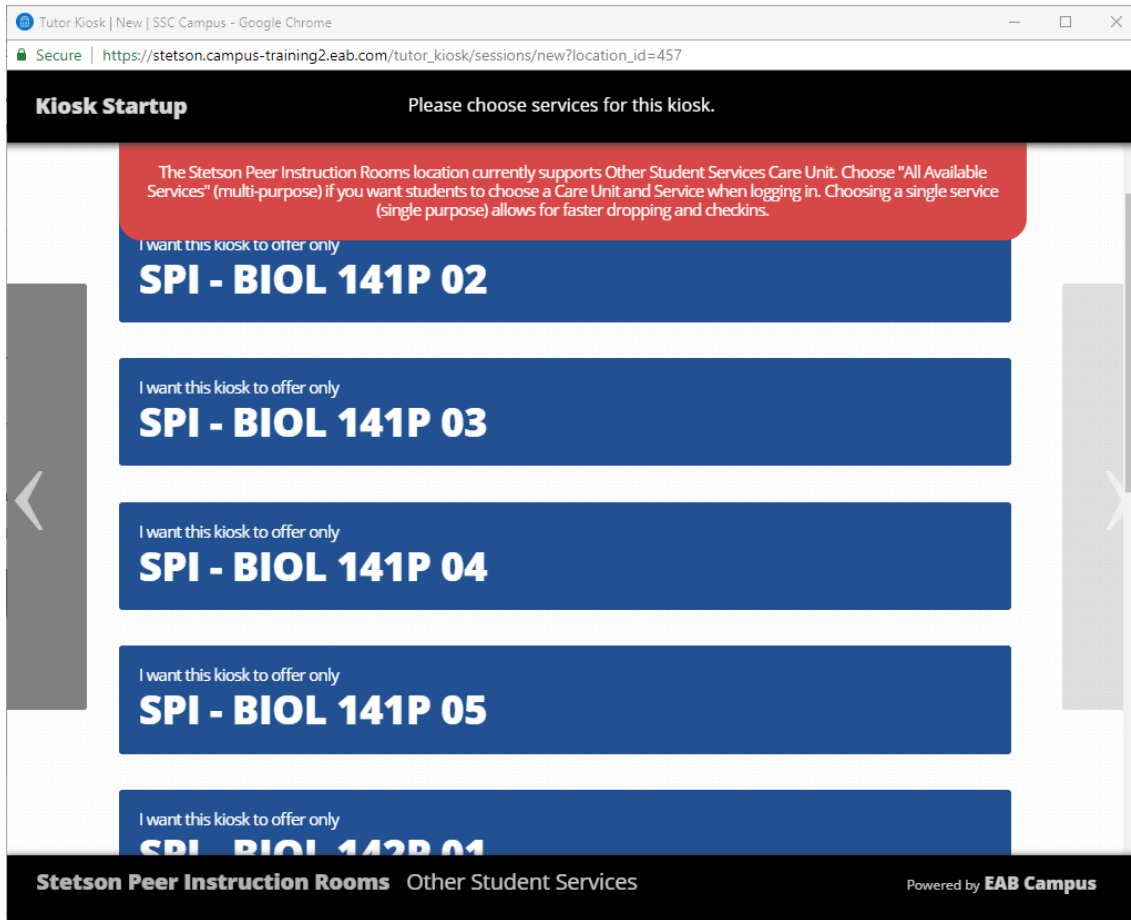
Tutor Kiosk | New | SSC Campus - Google Chrome

Secure | https://stetson.campus-training2.eab.com/tutor_kiosk/sessions/new?location_id=457

Kiosk Startup

Please choose services for this kiosk.

The Stetson Peer Instruction Rooms location currently supports Other Student Services Care Unit. Choose "All Available Services" (multi-purpose) if you want students to choose a Care Unit and Service when logging in. Choosing a single service (single purpose) allows for faster dropping and checkins.

I want this kiosk to offer only
SPI - BIOL 141P 02

I want this kiosk to offer only
SPI - BIOL 141P 03

I want this kiosk to offer only
SPI - BIOL 141P 04

I want this kiosk to offer only
SPI - BIOL 141P 05

I want this kiosk to offer only
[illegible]

Stetson Peer Instruction Rooms Other Student Services

Powered by EAB Campus